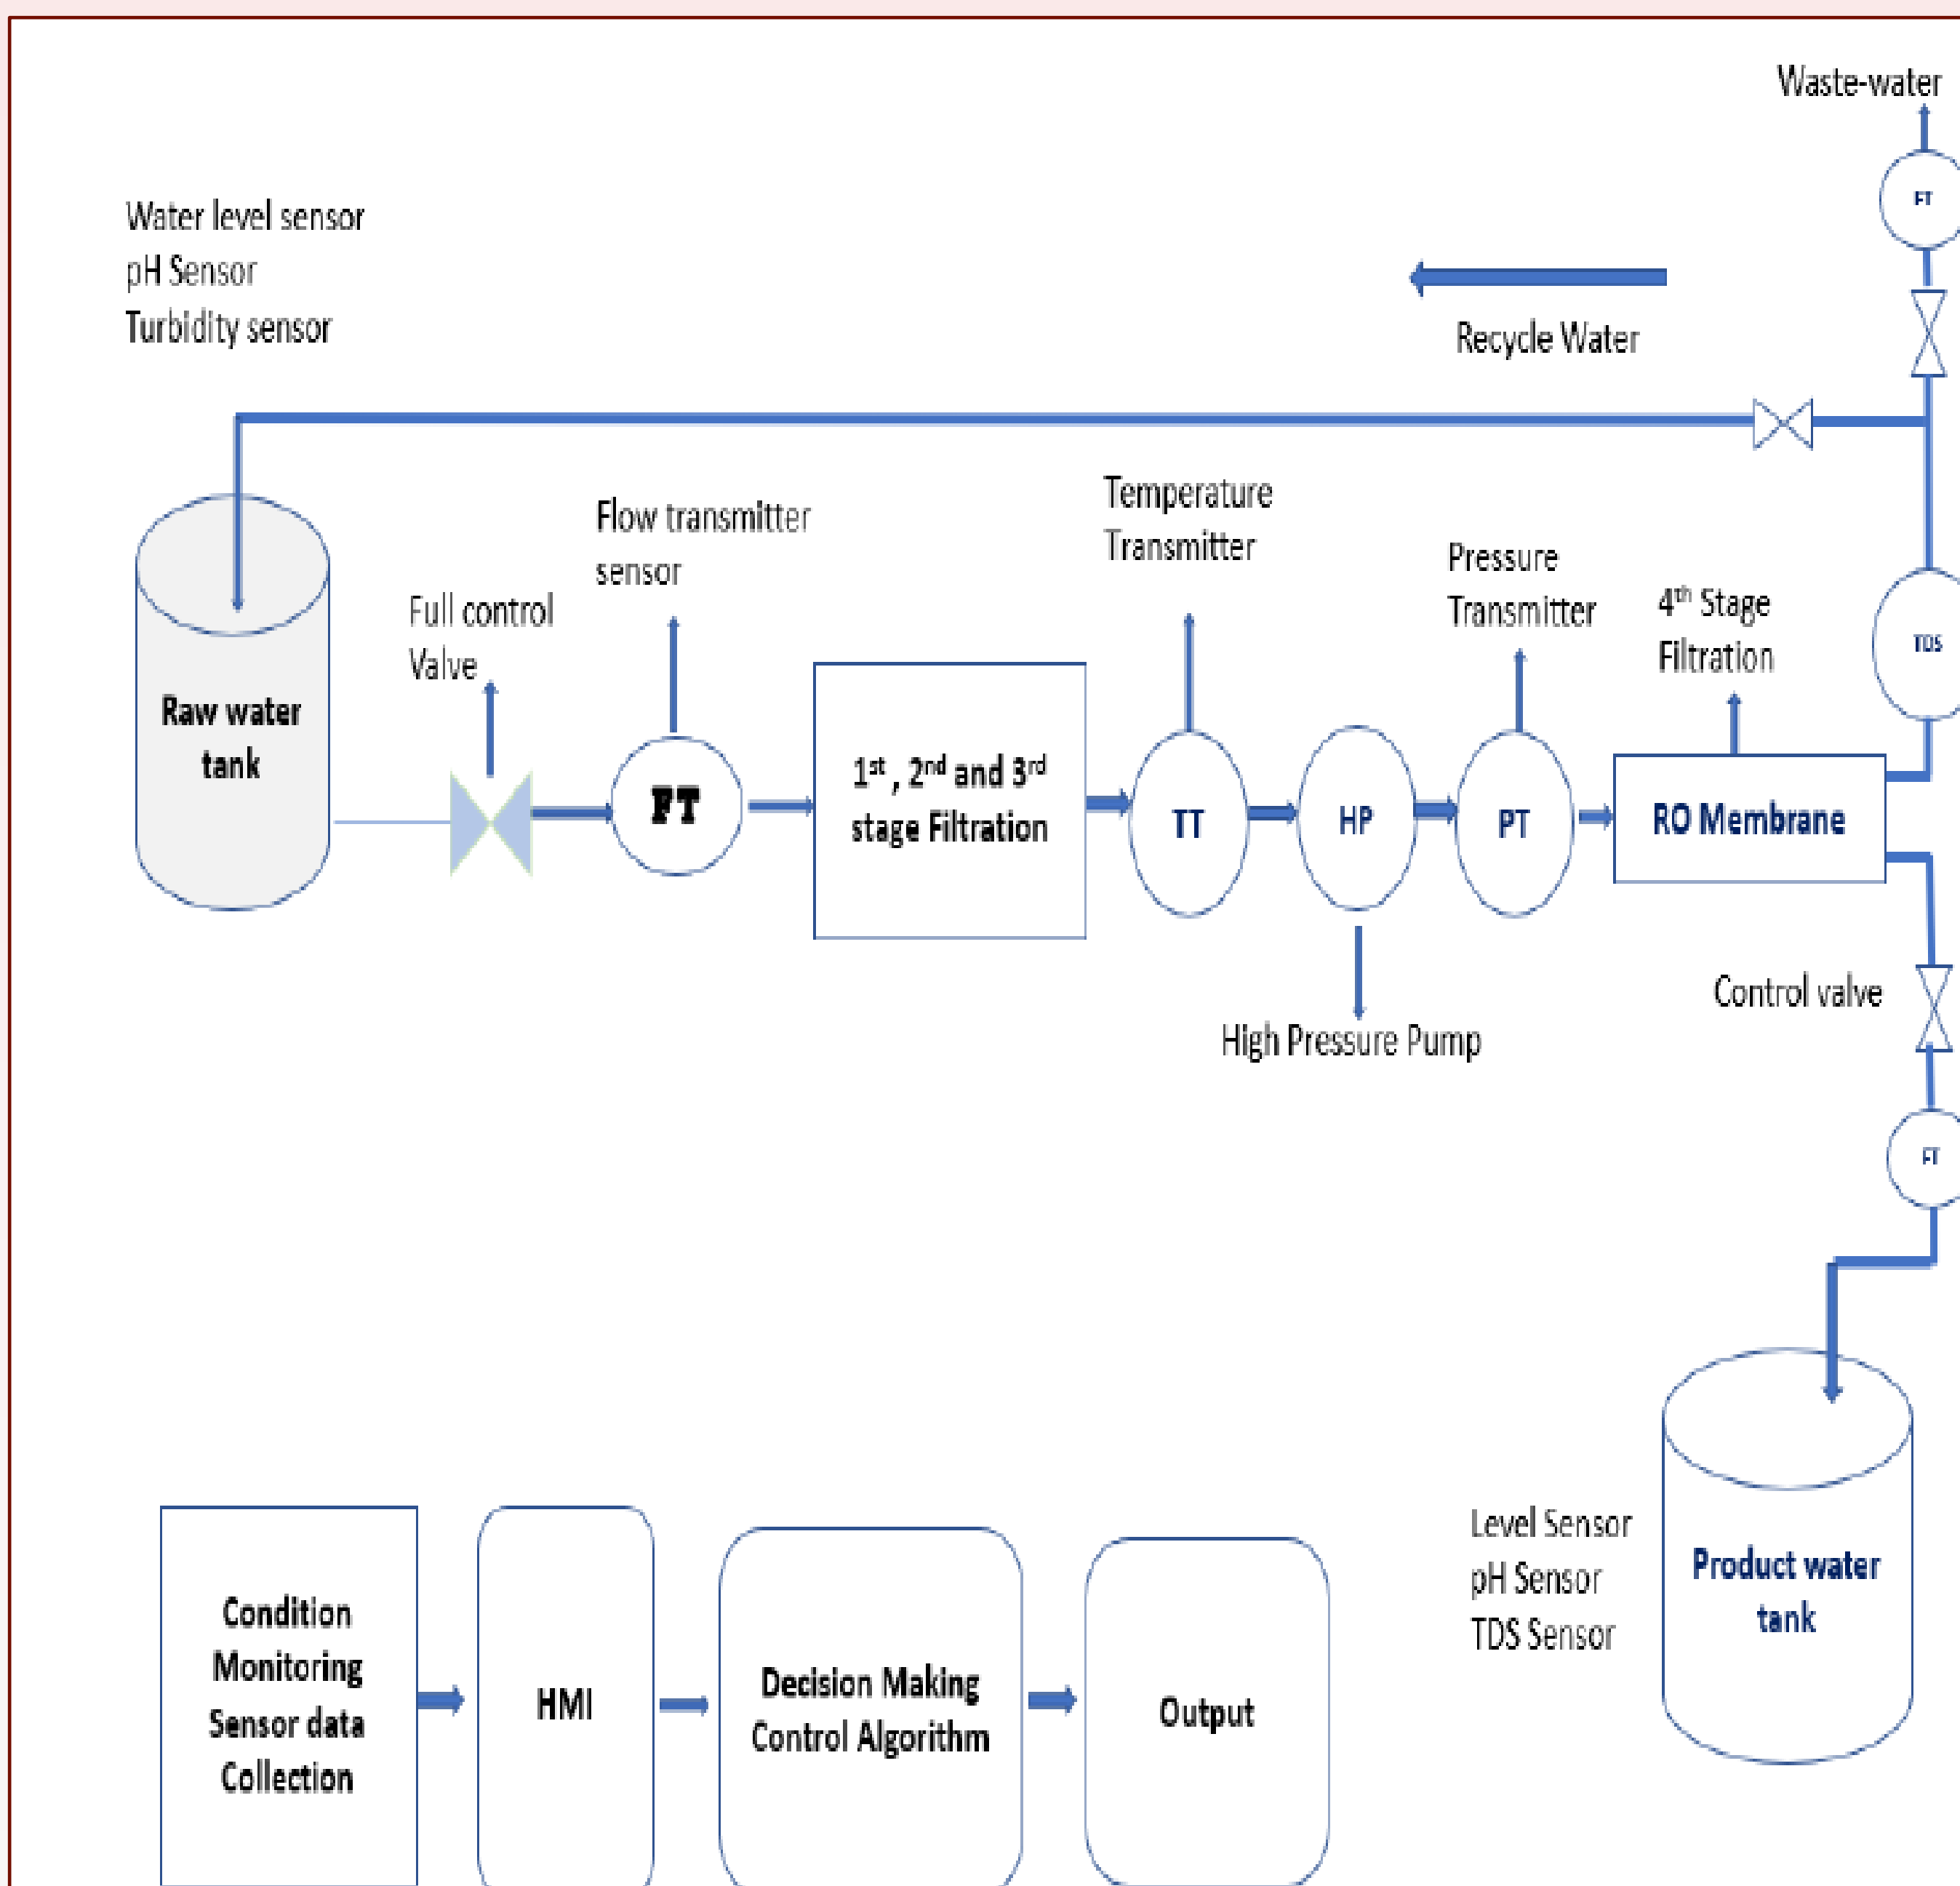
Waste-water

FT

Water level sensor
pH Sensor
Turbidity sensor

Recycle Water

TDS

Raw water tank

Full control Valve

Flow transmitter sensor

FT

$1^{st}$ , $2^{nd}$ and $3^{rd}$ stage Filtration

Temperature Transmitter

TT

HP

Pressure Transmitter

PT

$4^{th}$ Stage Filtration

RO Membrane

High Pressure Pump

Control valve

FT

Level Sensor
pH Sensor
TDS Sensor

Product water tank

Condition Monitoring Sensor data Collection

HMI

Decision Making Control Algorithm

Output